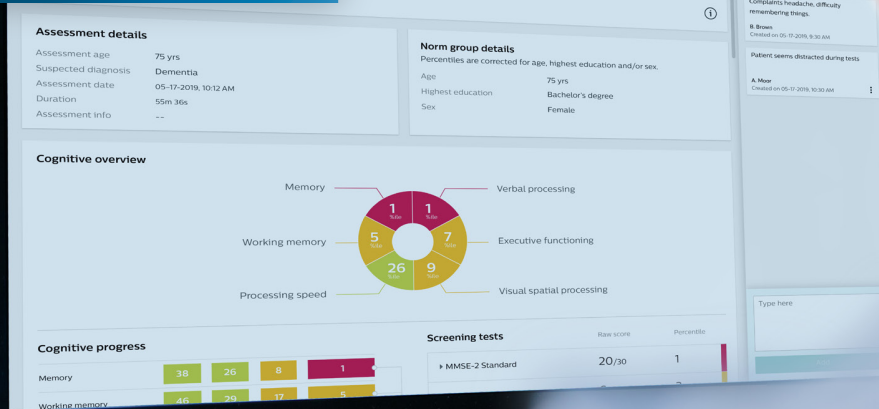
Assessment details

| | |
|---|---|
| Assessment age | 75 yrs |
| Suspected diagnosis | Dementia |
| Assessment date | 05-17-2019, 10:12 AM |
| Duration | 55m 36s |
| Assessment info | -- |

Norm group details

Percentiles are corrected for age, highest education and/or sex.

| | |
|---|---|
| Age | 75 yrs |
| Highest education | Bachelor's degree |
| Sex | Female |

Complaints headache, difficulty remembering things.

B. Brows
Created on 05-17-2019, 9:30 AM

Patient seems distracted during tests

A. Moor
Created on 05-17-2019, 10:30 AM

Cognitive overview

Memory
1
%ile

Verbal processing
1
%ile

Working memory
5
%ile

Executive functioning
7
%ile

Processing speed
26
%ile

Visual spatial processing
9
%ile

Type here

Cognitive progress

| | | | | |
|---|---|---|---|---|
| Memory | 38 | 26 | 8 | 1 |
| Working memory | 46 | 29 | 17 | 5 |

Screening tests

| | Raw score | Percentile |
|---|---|---|
| MMSE-2 Standard | 20/30 | 1 |